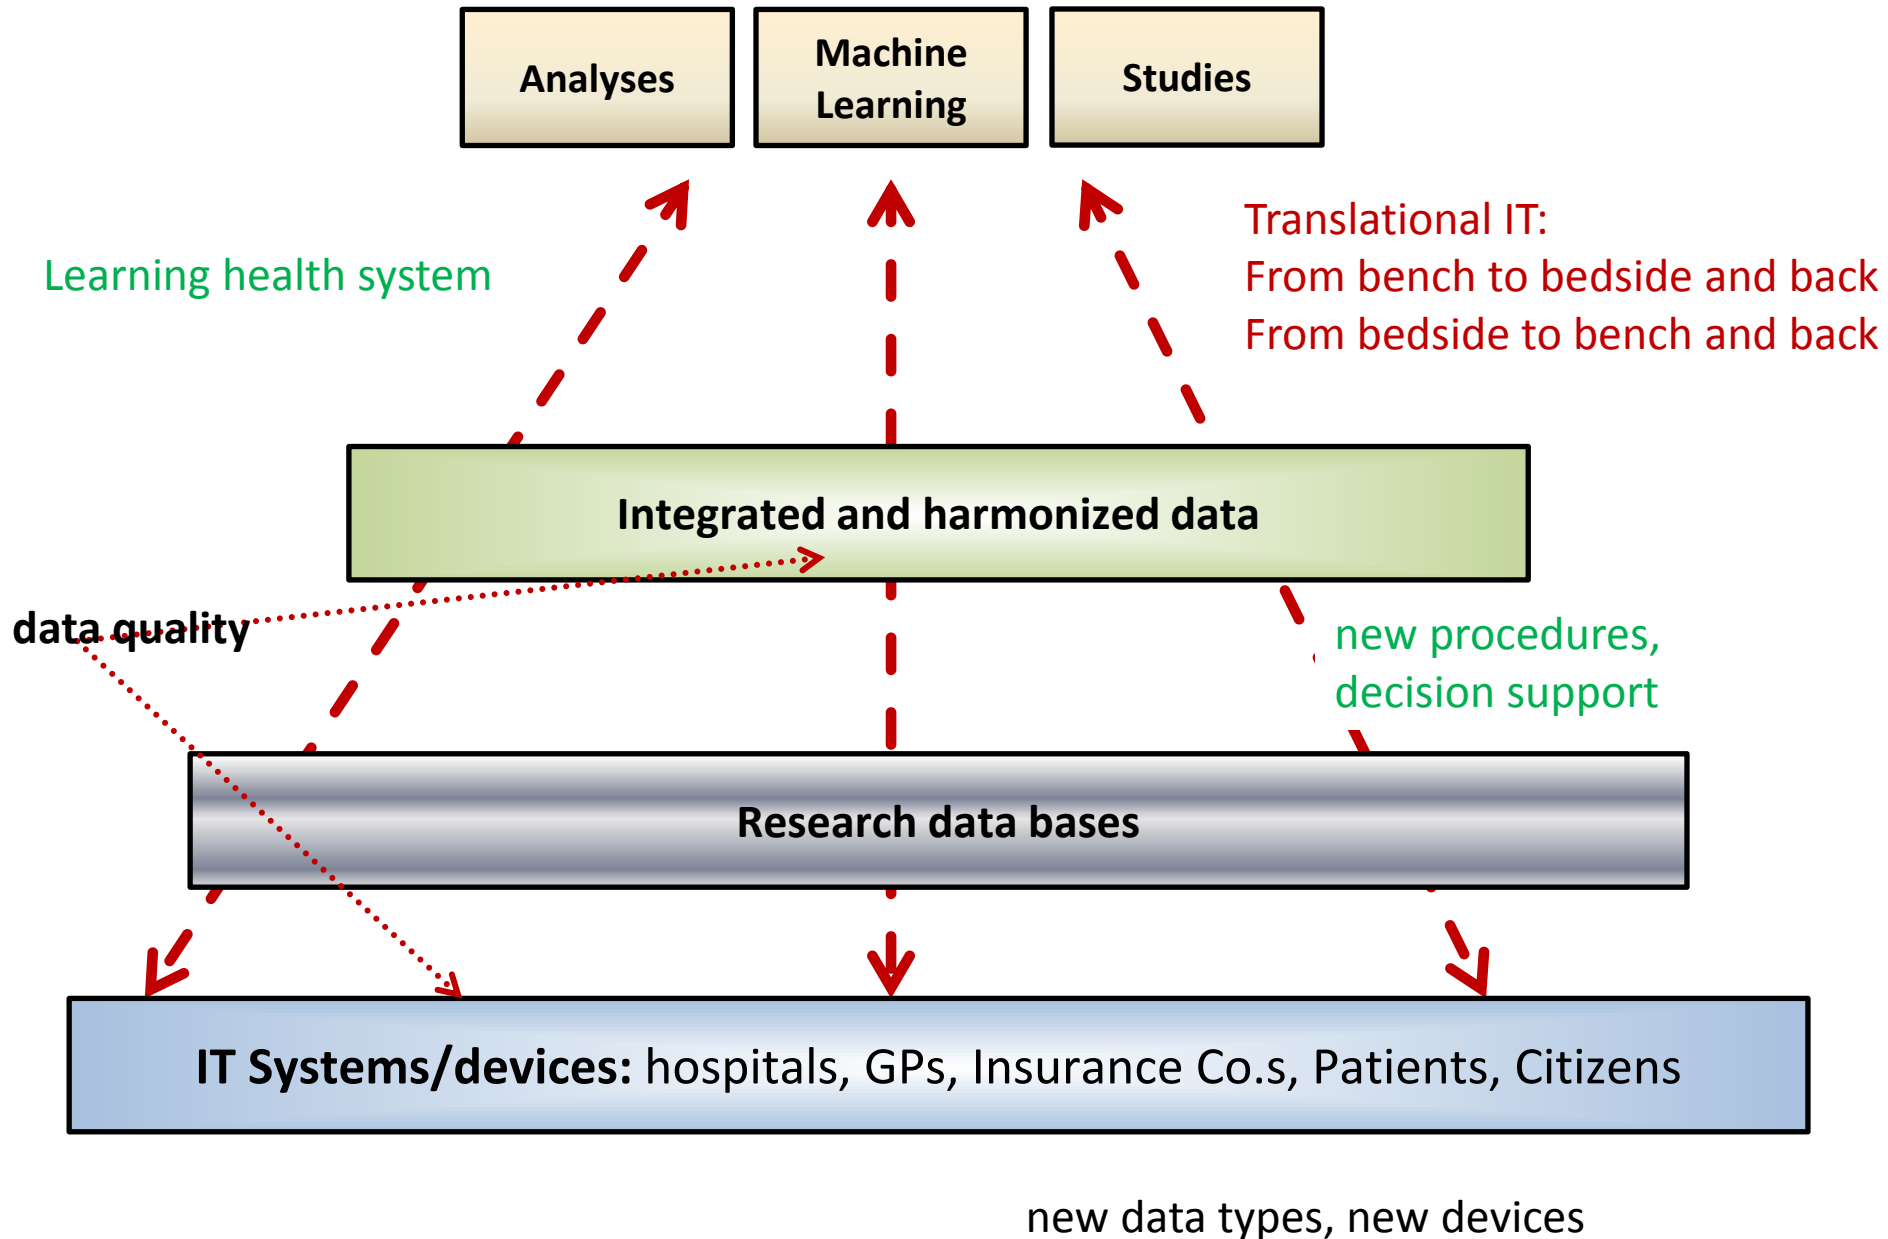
Analyses

Machine Learning

Studies

Learning health system

Translational IT:
From bench to bedside and back
From bedside to bench and back

Integrated and harmonized data

data quality

new procedures, decision support

Research data bases

IT Systems/devices: hospitals, GPs, Insurance Co.s, Patients, Citizens

new data types, new devices